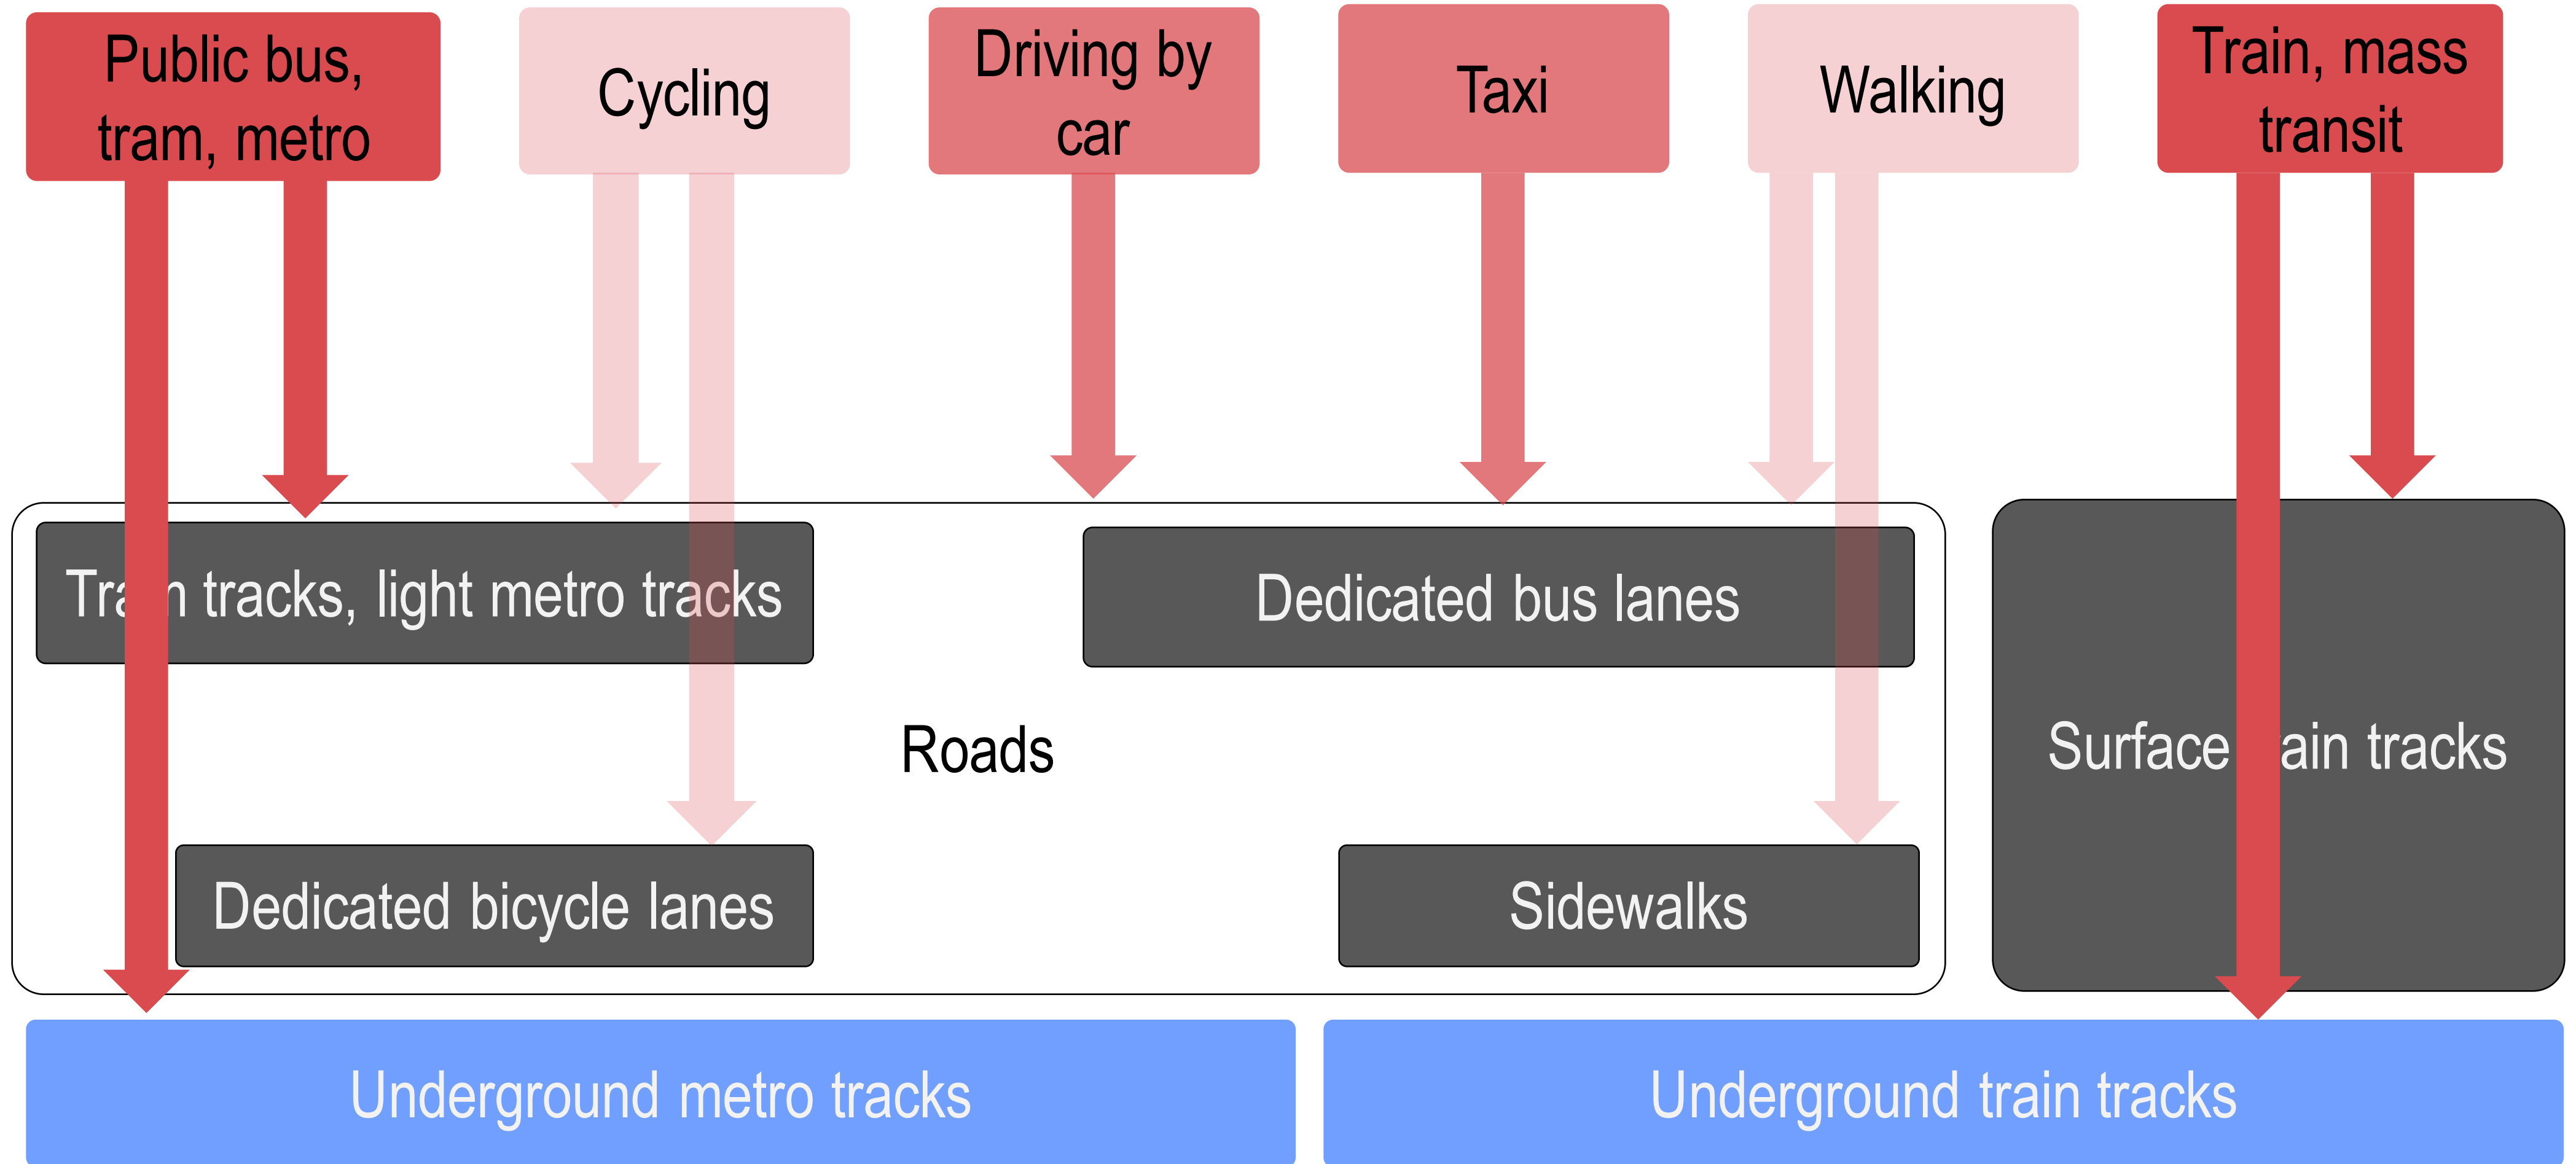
Public bus, tram, metro

Cycling

Driving by car

Taxi

Walking

Train, mass transit

Tra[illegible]n tracks, light metro tracks

Dedicated bus lanes

Roads

Surface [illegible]ain tracks

Dedicated bicycle lanes

Sidewalks

Underground metro tracks

Underground train tracks